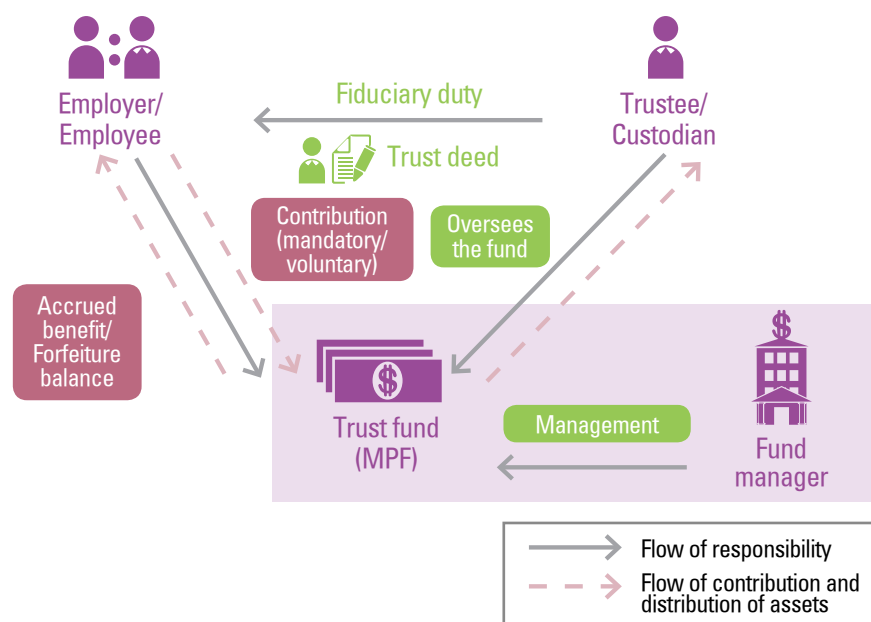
Employer/ Employee

Fiduciary duty

Trustee/ Custodian

Trust deed

Contribution (mandatory/ voluntary)

Oversees the fund

Accrued benefit/ Forfeiture balance

$

$

Trust fund (MPF)

Management

Fund manager

Flow of responsibility

Flow of contribution and distribution of assets